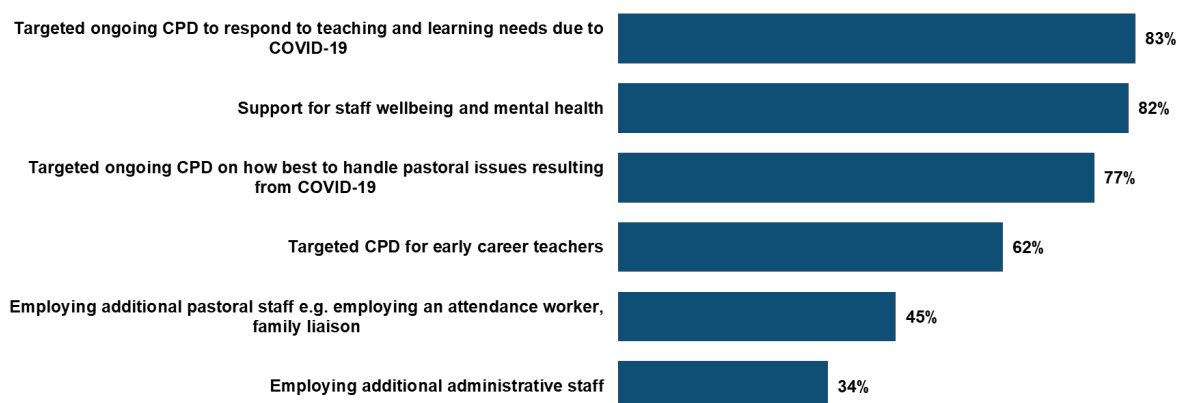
Targeted ongoing CPD to respond to teaching and learning needs due to COVID-19
83%

Support for staff wellbeing and mental health
82%

Targeted ongoing CPD on how best to handle pastoral issues resulting from COVID-19
77%

Targeted CPD for early career teachers
62%

Employing additional pastoral staff e.g. employing an attendance worker, family liaison
45%

Employing additional administrative staff
34%